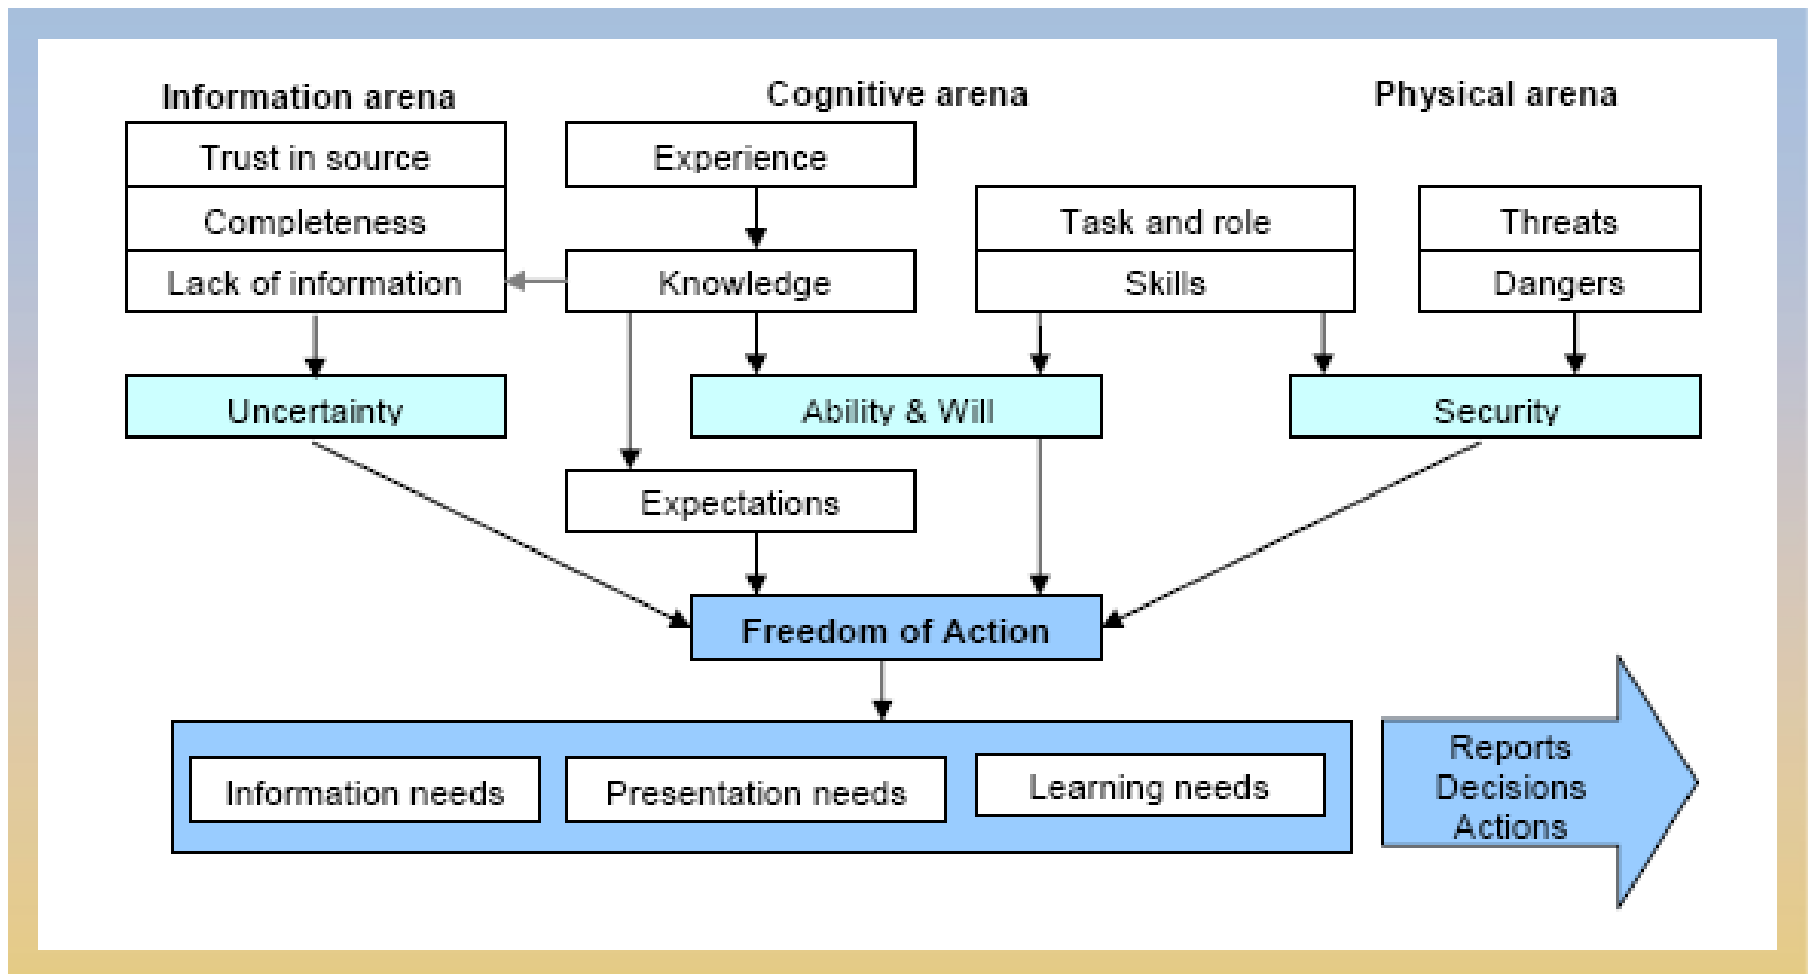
Information arena

Cognitive arena

Physical arena

Trust in source

Completeness

Lack of information

Experience

Knowledge

Task and role

Skills

Threats

Dangers

Uncertainty

Ability & Will

Security

Expectations

Freedom of Action

Information needs

Presentation needs

Learning needs

Reports
Decisions
Actions